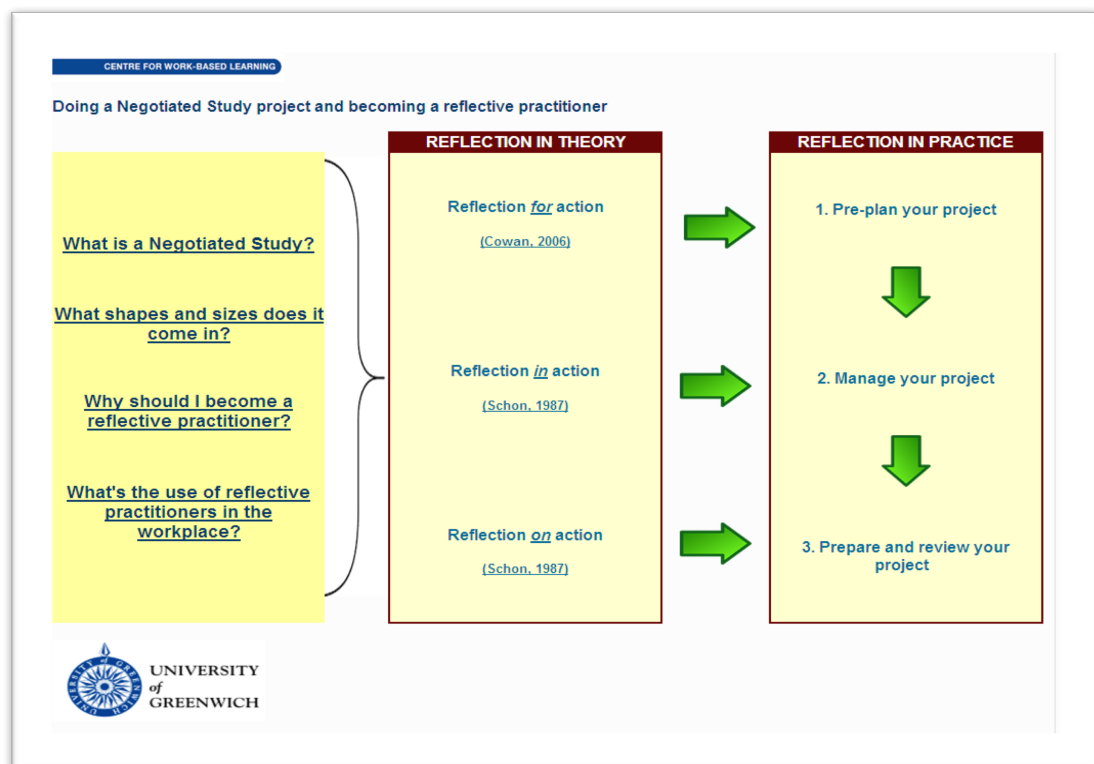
CENTRE FOR WORK-BASED LEARNING

Doing a Negotiated Study project and becoming a reflective practitioner

What is a Negotiated Study?

What shapes and sizes does it come in?

Why should I become a reflective practitioner?

What's the use of reflective practitioners in the workplace?

REFLECTION IN THEORY

Reflection *for* action

(Cowan, 2006)

Reflection *in* action

(Schon, 1987)

Reflection *on* action

(Schon, 1987)

REFLECTION IN PRACTICE

1. Pre-plan your project

2. Manage your project

3. Prepare and review your project

UNIVERSITY of GREENWICH